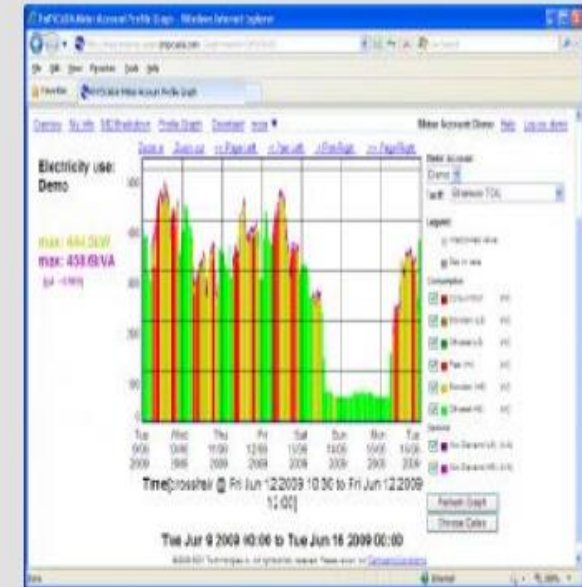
Meter Account Profile Graph - Windows Internet Explorer

Electricity use: Demo

max: 444.5kW
max: 458.6kVA

Zoom in | Zoom out | << Page Left | < Pan Left | > Pan Right | >> Page Right

Meter Account Demo

Legend

Consumption

Refresh Graph
Choose Dates

| Tue 09/06 2009 | Wed 10/06 2009 | Thu 11/06 2009 | Fri 12/06 2009 | Sat 13/06 2009 | Sun 14/06 2009 | Mon 15/06 2009 | Tue 16/06 2009 |
|---|---|---|---|---|---|---|---|

Time[crosshair @ Fri Jun 12 2009 10:30 to Fri Jun 12 2009 11:00]

Tue Jun 9 2009 00:00 to Tue Jun 16 2009 00:00